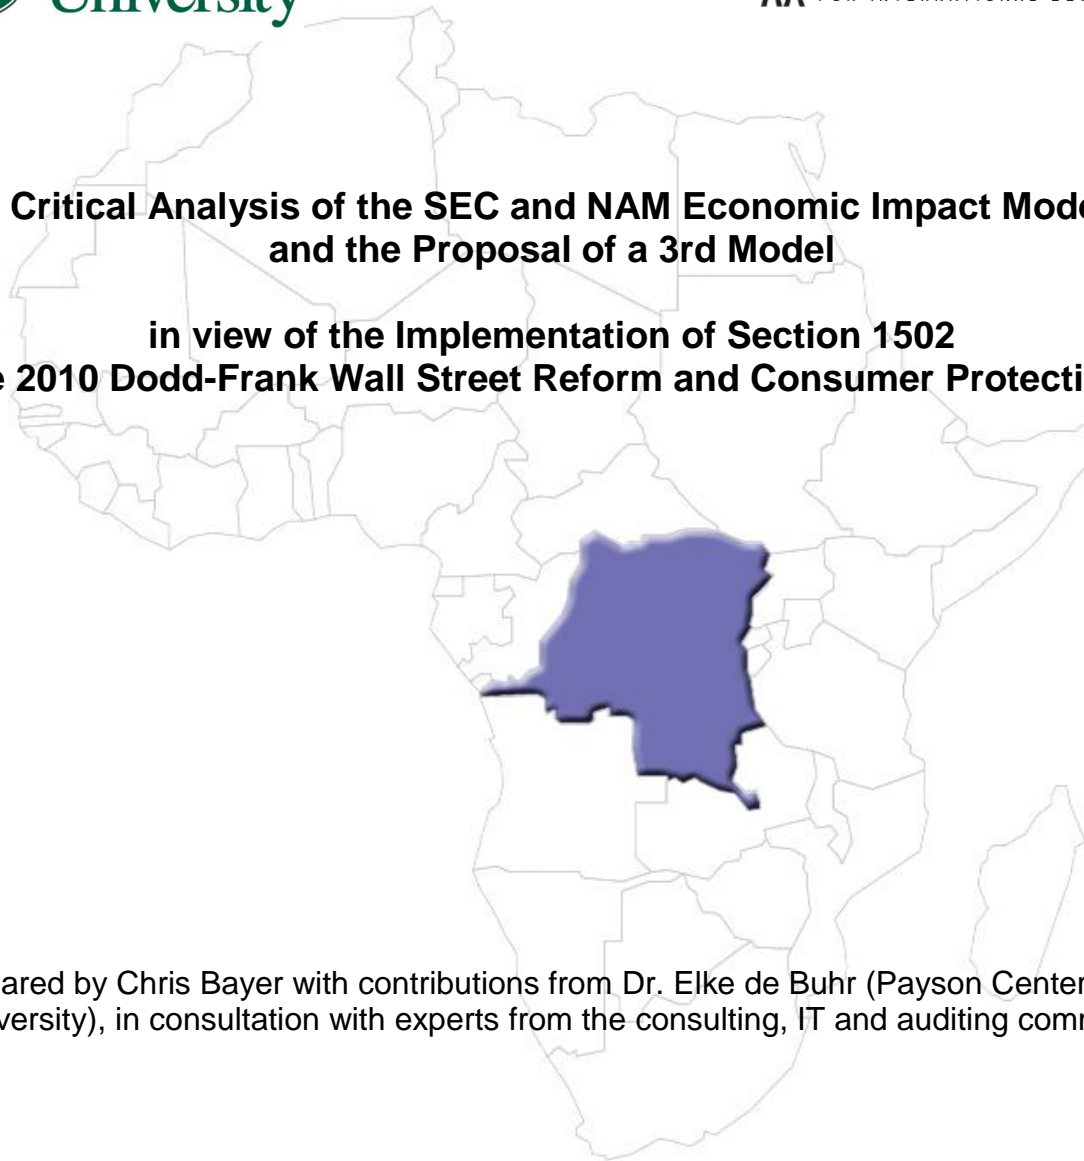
University

Critical Analysis of the SEC and NAM Economic Impact Mode
and the Proposal of a 3rd Model

in view of the Implementation of Section 1502
e 2010 Dodd-Frank Wall Street Reform and Consumer Protecti

ared by Chris Bayer with contributions from Dr. Elke de Buhr (Payson Center
versity), in consultation with experts from the consulting, IT and auditing comr